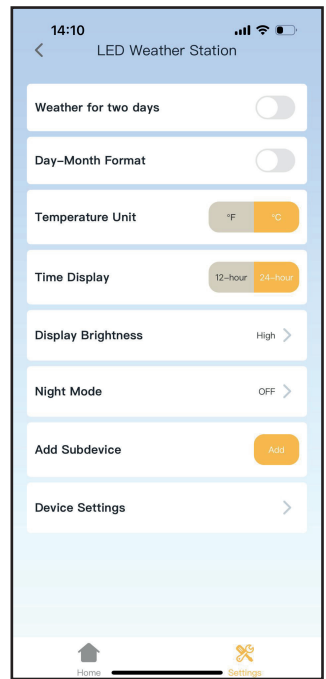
14:10

LED Weather Station

Weather for two days

Day–Month Format

Temperature Unit °F °C

Time Display 12–hour 24–hour

Display Brightness High

Night Mode OFF

Add Subdevice Add

Device Settings

Home Settings